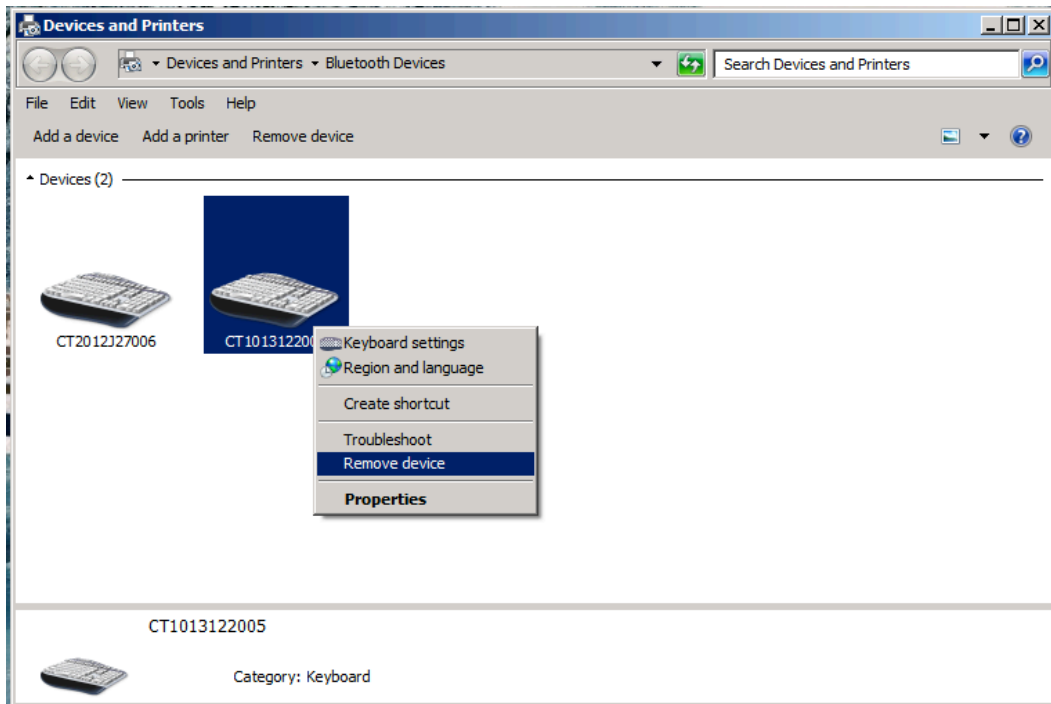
Devices and Printers

Devices and Printers ▸ Bluetooth Devices

Search Devices and Printers

File Edit View Tools Help

Add a device Add a printer Remove device

Devices (2)

CT2012J27006

CT101312200

Keyboard settings
Region and language
Create shortcut
Troubleshoot
Remove device
Properties

CT1013122005

Category: Keyboard